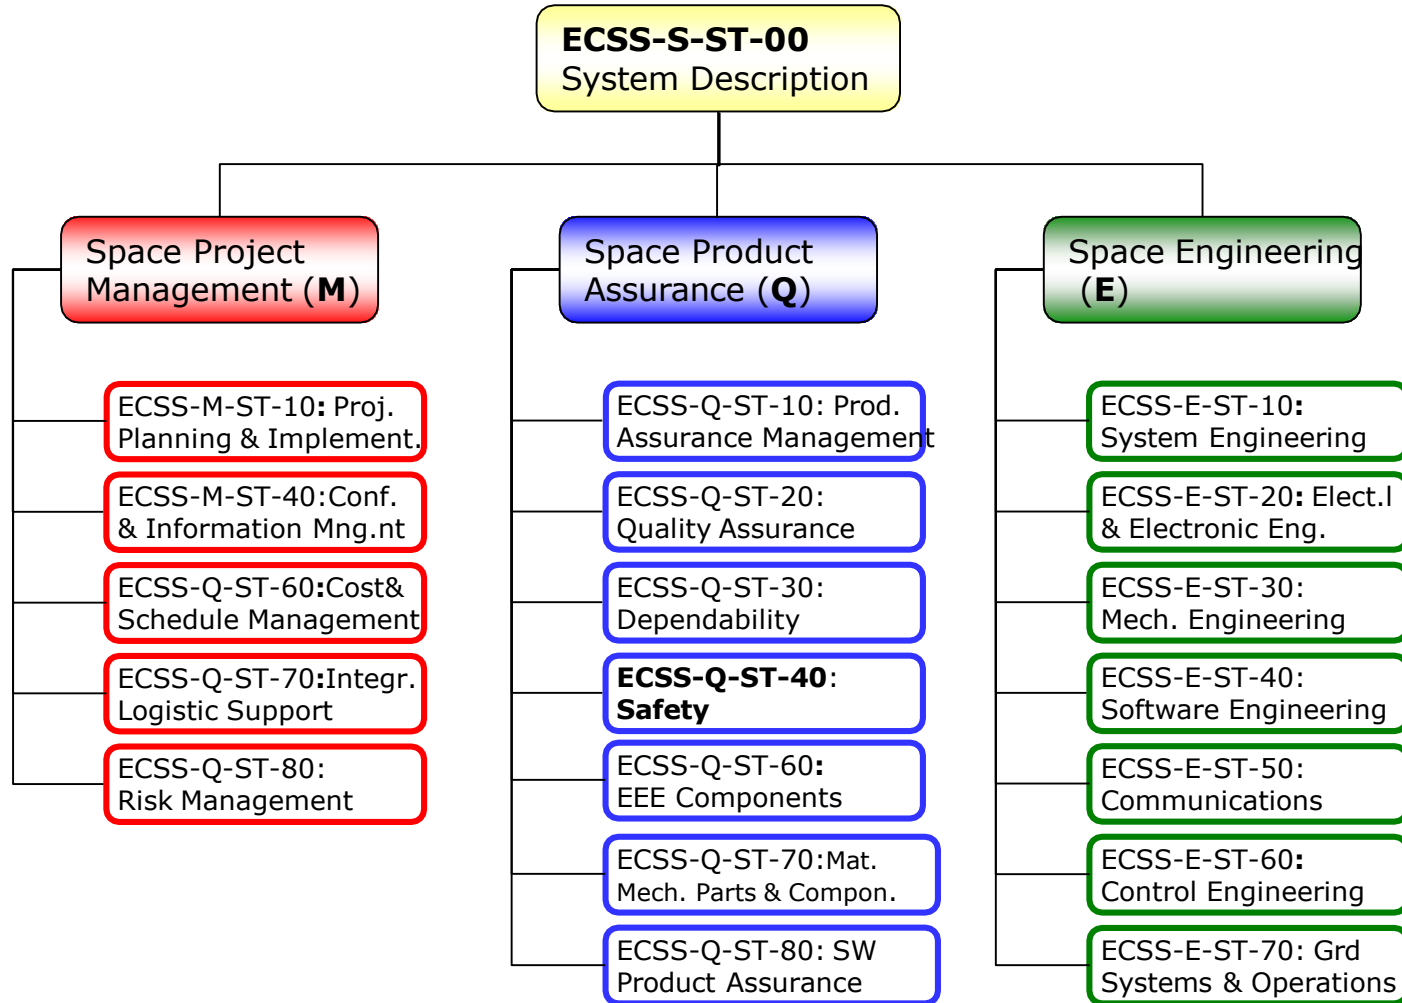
**ECSS-S-ST-00**
System Description

Space Project Management (**M**)

ECSS-M-ST-10**:** Proj. Planning & Implement.

ECSS-M-ST-40:Conf. & Information Mng.nt

ECSS-Q-ST-60**:**Cost& Schedule Management

ECSS-Q-ST-70**:**Integr. Logistic Support

ECSS-Q-ST-80: Risk Management

Space Product Assurance (**Q**)

ECSS-Q-ST-10: Prod. Assurance Management

ECSS-Q-ST-20: Quality Assurance

ECSS-Q-ST-30: Dependability

**ECSS-Q-ST-40**: **Safety**

ECSS-Q-ST-60**:** EEE Components

ECSS-Q-ST-70:Mat. Mech. Parts & Compon.

ECSS-Q-ST-80: SW Product Assurance

Space Engineering (**E**)

ECSS-E-ST-10**:** System Engineering

ECSS-E-ST-20**:** Elect.l & Electronic Eng.

ECSS-E-ST-30: Mech. Engineering

ECSS-E-ST-40: Software Engineering

ECSS-E-ST-50: Communications

ECSS-E-ST-60**:** Control Engineering

ECSS-E-ST-70: Grd Systems & Operations